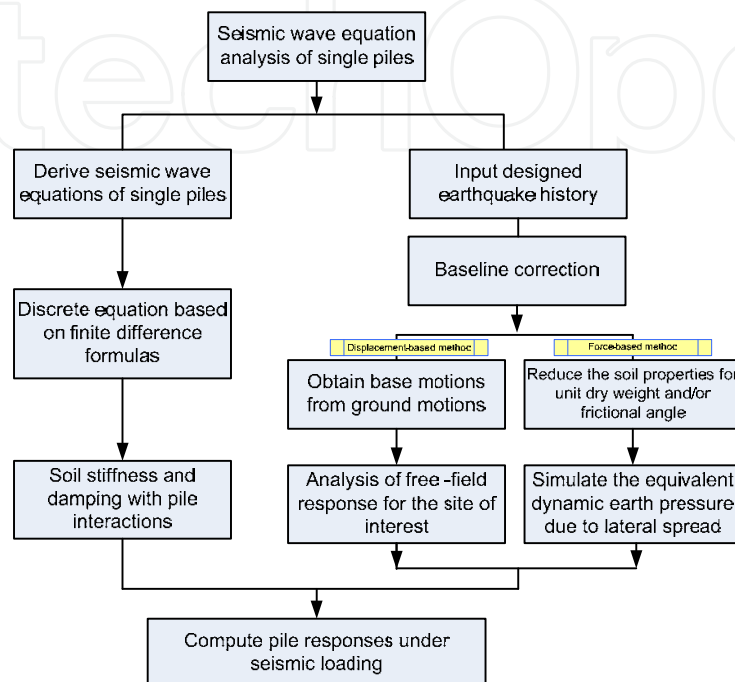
Seismic wave equation analysis of single piles

Derive seismic wave equations of single piles

Input designed earthquake history

Baseline correction

Discrete equation based on finite difference formulas

Displacement-based methoc

Force-based methoc

Obtain base motions from ground motions

Reduce the soil properties for unit dry weight and/or frictional angle

Soil stiffness and damping with pile interactions

Analysis of free -field response for the site of interest

Simulate the equivalent dynamic earth pressure due to lateral spread

Compute pile responses under seismic loading